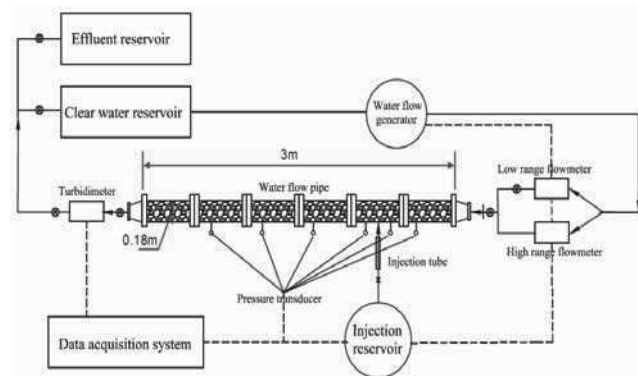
Effluent reservoir

Clear water reservoir

Water flow generator

3m

Turbidimeter

Water flow pipe

Low range flowmeter

High range flowmeter

0.18m

Injection tube

Pressure transducer

Data acquisition system

Injection reservoir